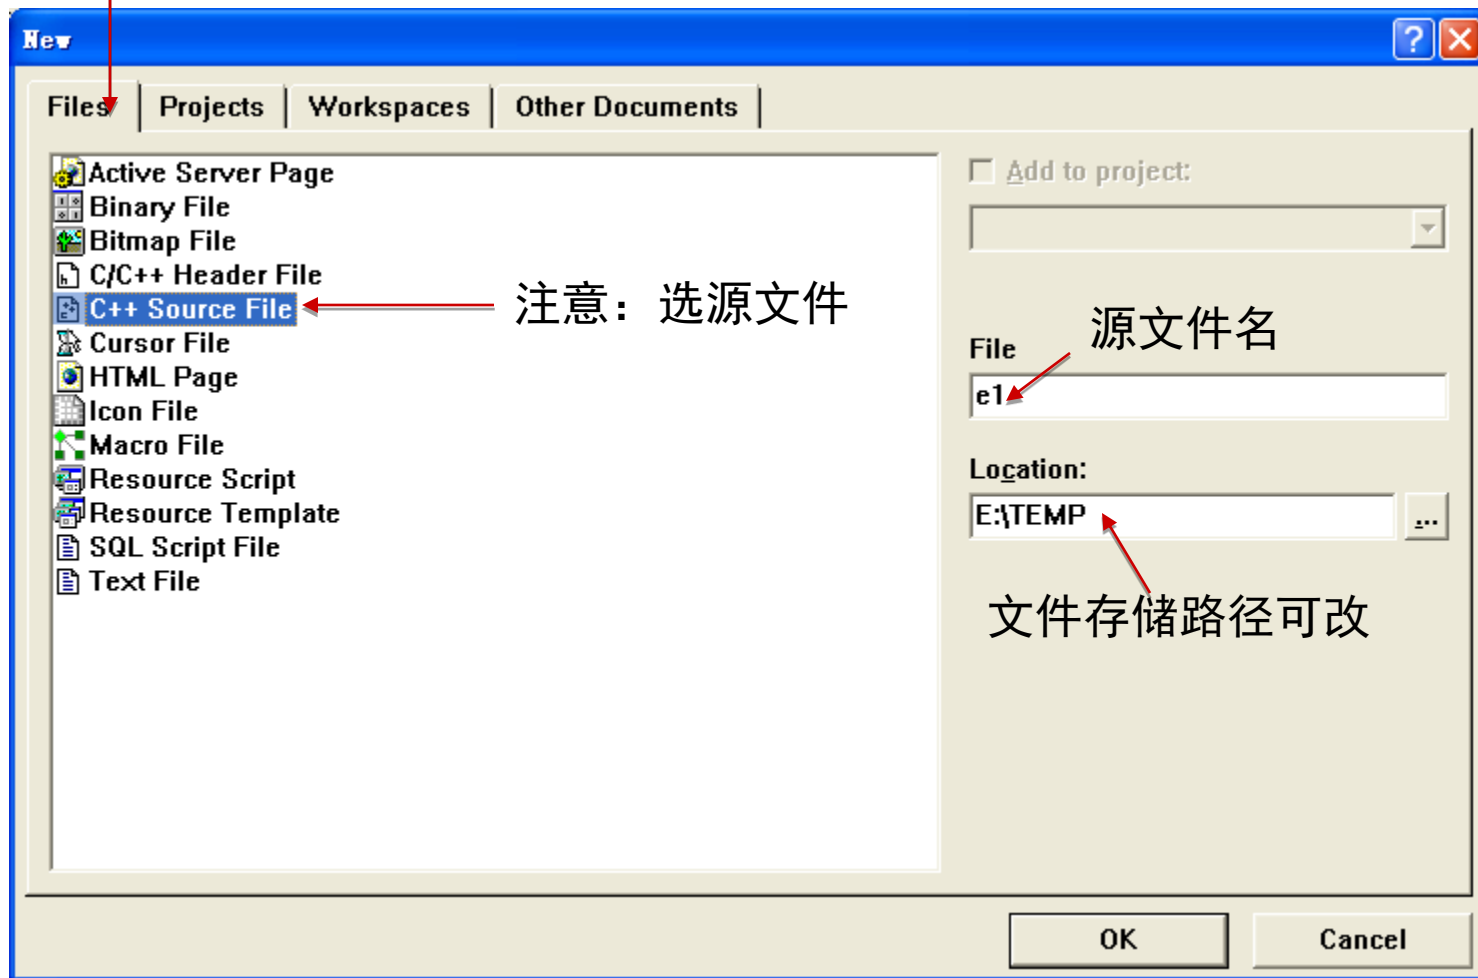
New

?

Files

Projects

Workspaces

Other Documents

Active Server Page
Binary File
Bitmap File
C/C++ Header File
C++ Source File
Cursor File
HTML Page
Icon File
Macro File
Resource Script
Resource Template
SQL Script File
Text File

注意：选源文件

Add to project:

源文件名

File

e1

Location:

E:\TEMP

...

文件存储路径可改

OK

Cancel